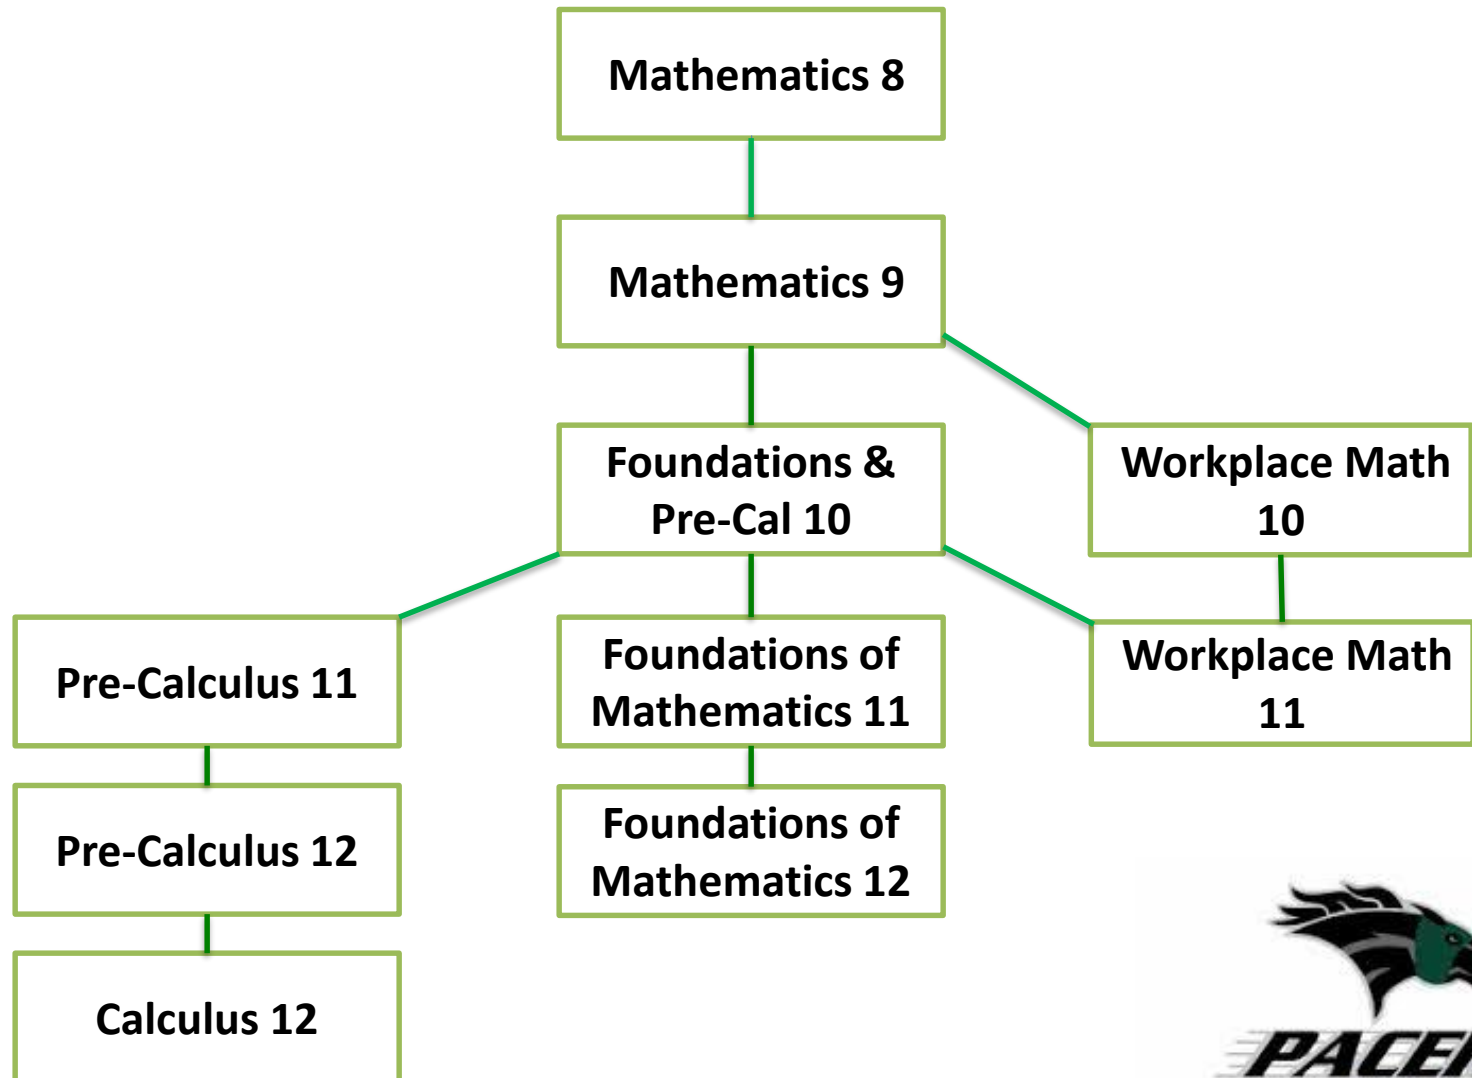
Mathematics 8

Mathematics 9

Foundations & Pre-Cal 10

Workplace Math 10

Pre-Calculus 11

Foundations of Mathematics 11

Workplace Math 11

Pre-Calculus 12

Foundations of Mathematics 12

Calculus 12

PACE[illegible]